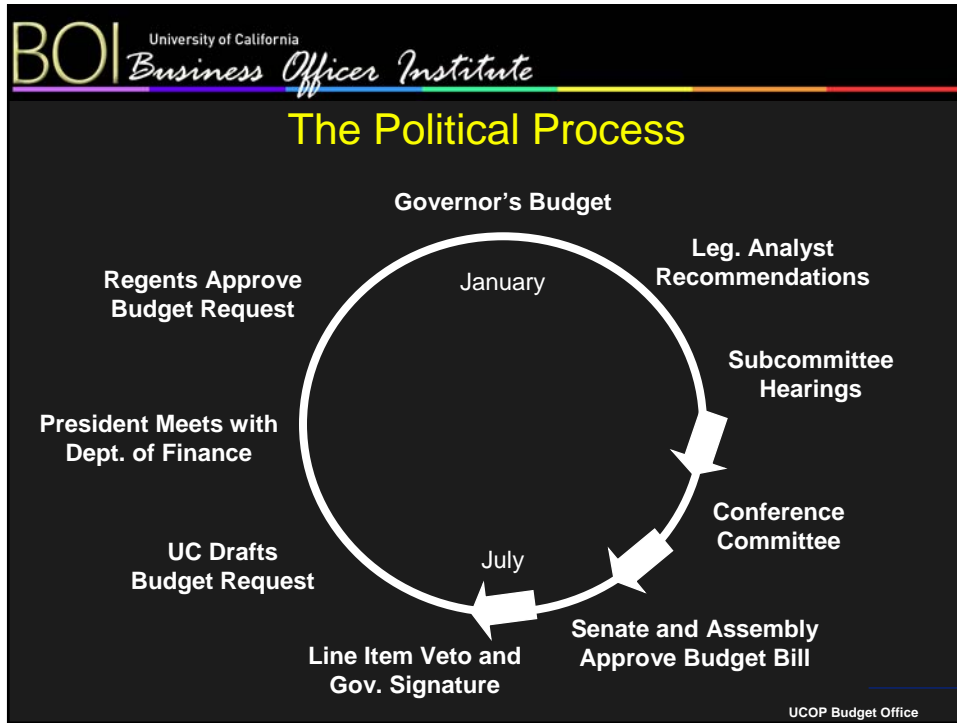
BOI University of California Business Officer Institute

The Political Process

Governor's Budget

January

Leg. Analyst Recommendations

Subcommittee Hearings

Conference Committee

Senate and Assembly Approve Budget Bill

July

Line Item Veto and Gov. Signature

UC Drafts Budget Request

President Meets with Dept. of Finance

Regents Approve Budget Request

UCOP Budget Office